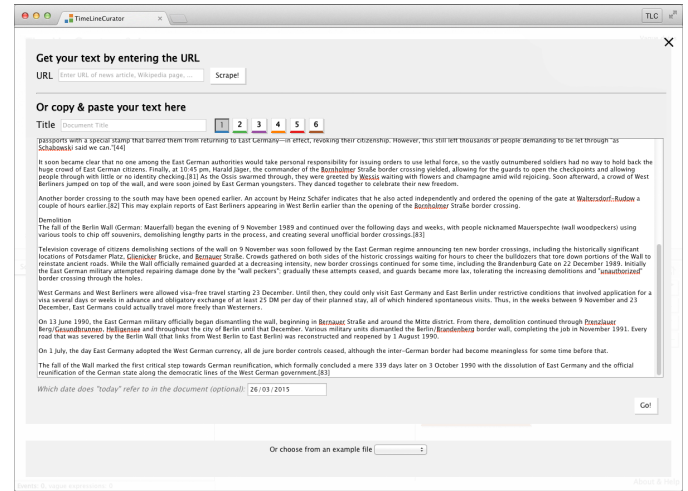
TimeLineCurator

TLC

×

Get your text by entering the URL

URL Enter URL of news article, Wikipedia page, ... Scrape!

Or copy & paste your text here

Title Document Title 1 2 3 4 5 6

passports with a special stamp that barred them from returning to East Germany—in effect, revoking their citizenship. However, this still left thousands of people demanding to be let through "as Schabowski said we can".[44]

It soon became clear that no one among the East German authorities would take personal responsibility for issuing orders to use lethal force, so the vastly outnumbered soldiers had no way to hold back the huge crowd of East German citizens. Finally, at 10:45 pm, Harald Jäger, the commander of the Bornholmer Straße border crossing yielded, allowing for the guards to open the checkpoints and allowing people through with little or no identity checking.[81] As the Ossis swarmed through, they were greeted by Wessis waiting with flowers and champagne amid wild rejoicing. Soon afterward, a crowd of West Berliners jumped on top of the wall, and were soon joined by East German youngsters. They danced together to celebrate their new freedom.

Another border crossing to the south may have been opened earlier. An account by Heinz Schäfer indicates that he also acted independently and ordered the opening of the gate at Waltersdorf–Rudow a couple of hours earlier.[82] This may explain reports of East Berliners appearing in West Berlin earlier than the opening of the Bornholmer Straße border crossing.

Demolition
The fall of the Berlin Wall (German: Mauerfall) began the evening of 9 November 1989 and continued over the following days and weeks, with people nicknamed Mauerspechte (wall woodpeckers) using various tools to chip off souvenirs, demolishing lengthy parts in the process, and creating several unofficial border crossings.[83]

Television coverage of citizens demolishing sections of the wall on 9 November was soon followed by the East German regime announcing ten new border crossings, including the historically significant locations of Potsdamer Platz, Glienicker Brücke, and Bernauer Straße. Crowds gathered on both sides of the historic crossings waiting for hours to cheer the bulldozers that tore down portions of the Wall to reinstate ancient roads. While the Wall officially remained guarded at a decreasing intensity, new border crossings continued for some time, including the Brandenburg Gate on 22 December 1989. Initially the East German military attempted repairing damage done by the "wall peckers"; gradually these attempts ceased, and guards became more lax, tolerating the increasing demolitions and "unauthorized" border crossing through the holes.

West Germans and West Berliners were allowed visa-free travel starting 23 December. Until then, they could only visit East Germany and East Berlin under restrictive conditions that involved application for a visa several days or weeks in advance and obligatory exchange of at least 25 DM per day of their planned stay, all of which hindered spontaneous visits. Thus, in the weeks between 9 November and 23 December, East Germans could actually travel more freely than Westerners.

On 13 June 1990, the East German military officially began dismantling the wall, beginning in Bernauer Straße and around the Mitte district. From there, demolition continued through Prenzlauer Berg/Gesundbrunnen, Heiligensee and throughout the city of Berlin until that December. Various military units dismantled the Berlin/Brandenberg border wall, completing the job in November 1991. Every road that was severed by the Berlin Wall (that links from West Berlin to East Berlin) was reconstructed and reopened by 1 August 1990.

On 1 July, the day East Germany adopted the West German currency, all de jure border controls ceased, although the inter–German border had become meaningless for some time before that.

The fall of the Wall marked the first critical step towards German reunification, which formally concluded a mere 339 days later on 3 October 1990 with the dissolution of East Germany and the official reunification of the German state along the democratic lines of the West German government.[83]

Which date does "today" refer to in the document (optional): 26/03/2015

Go!

Or choose from an example file

Events: 0, vague expressions: 0

About & Help